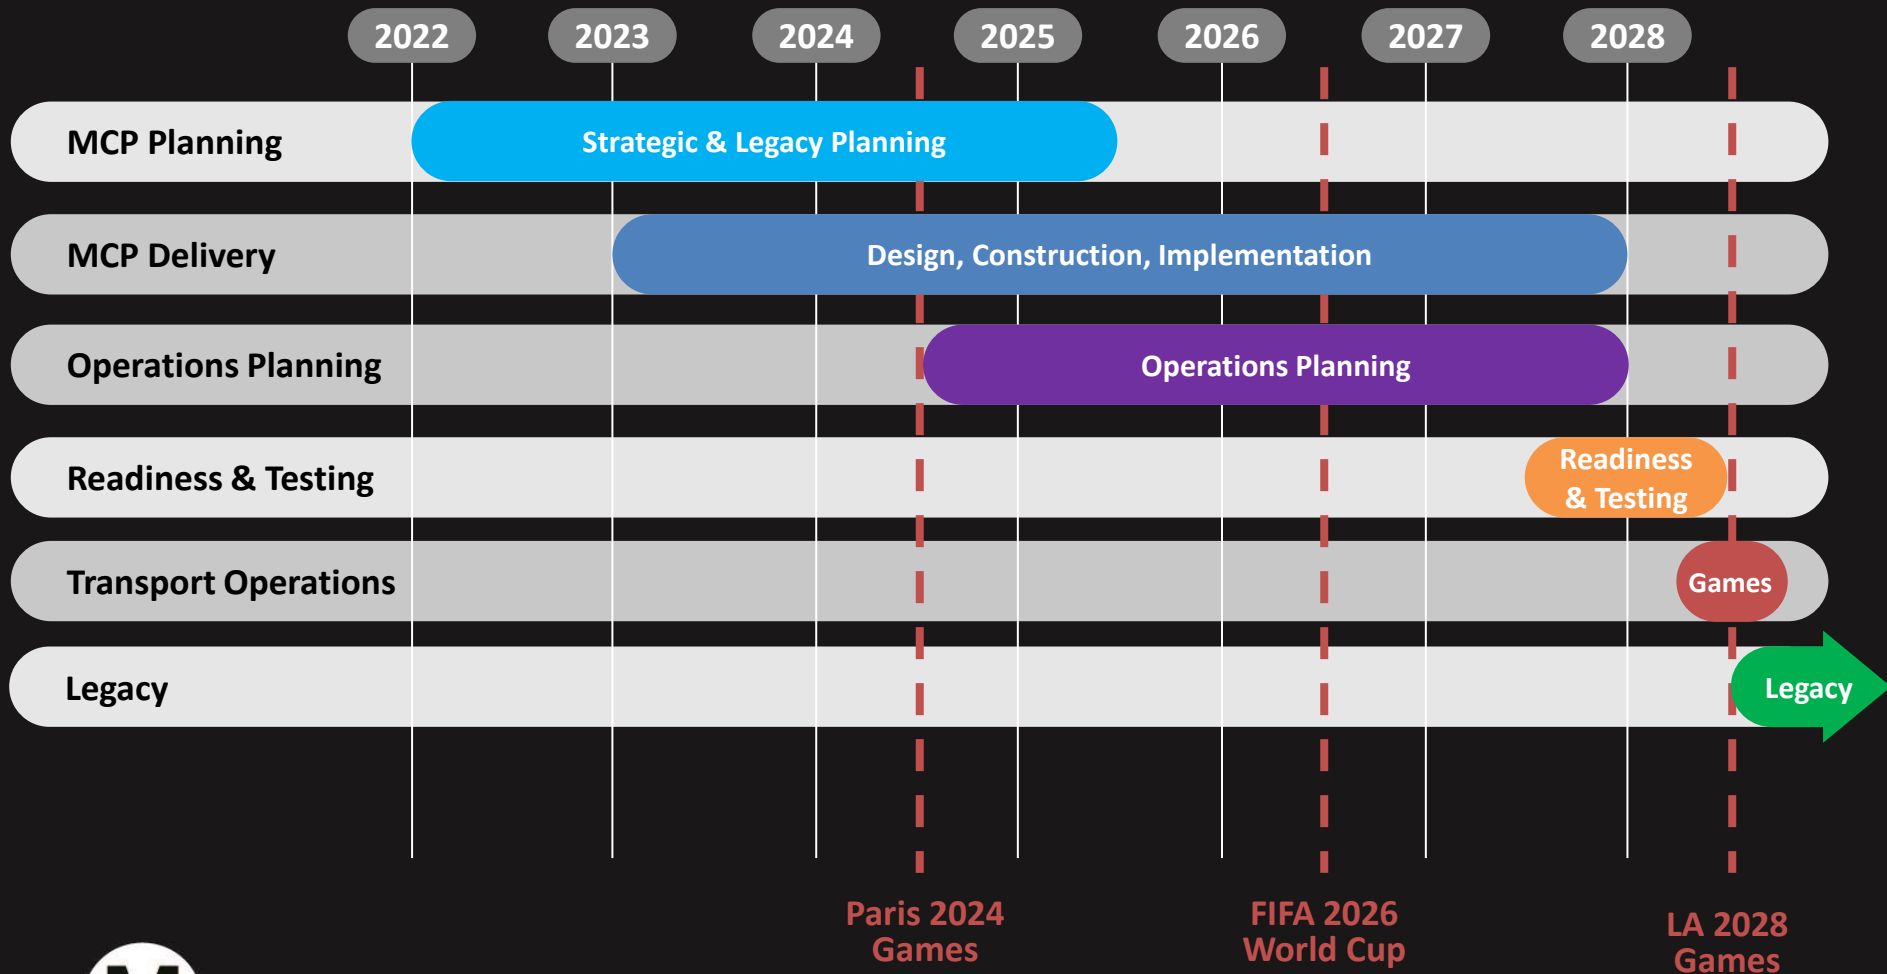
2022 2023 2024 2025 2026 2027 2028

MCP Planning
Strategic & Legacy Planning

MCP Delivery
Design, Construction, Implementation

Operations Planning
Operations Planning

Readiness & Testing
Readiness & Testing

Transport Operations
Games

Legacy
Legacy

Paris 2024 Games

FIFA 2026 World Cup

LA 2028 Games